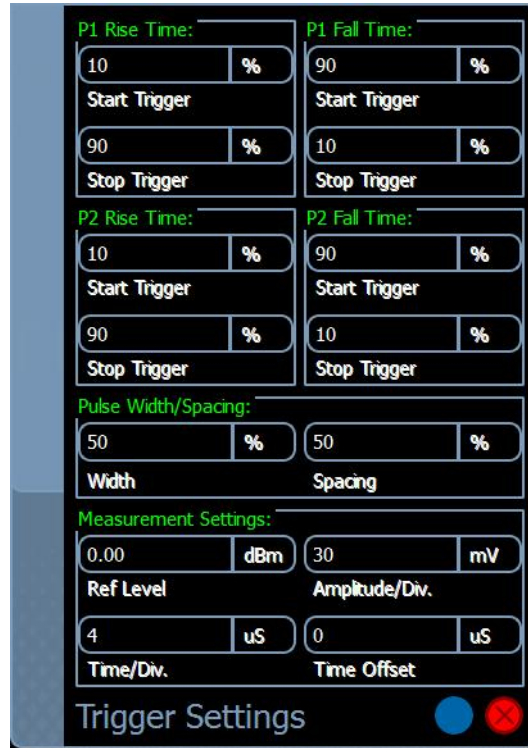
P1 Rise Time:

10 %

Start Trigger

90 %

Stop Trigger

P1 Fall Time:

90 %

Start Trigger

10 %

Stop Trigger

P2 Rise Time:

10 %

Start Trigger

90 %

Stop Trigger

P2 Fall Time:

90 %

Start Trigger

10 %

Stop Trigger

Pulse Width/Spacing:

50 %

Width

50 %

Spacing

Measurement Settings:

0.00 dBm

Ref Level

30 mV

Amplitude/Div.

4 uS

Time/Div.

0 uS

Time Offset

Trigger Settings